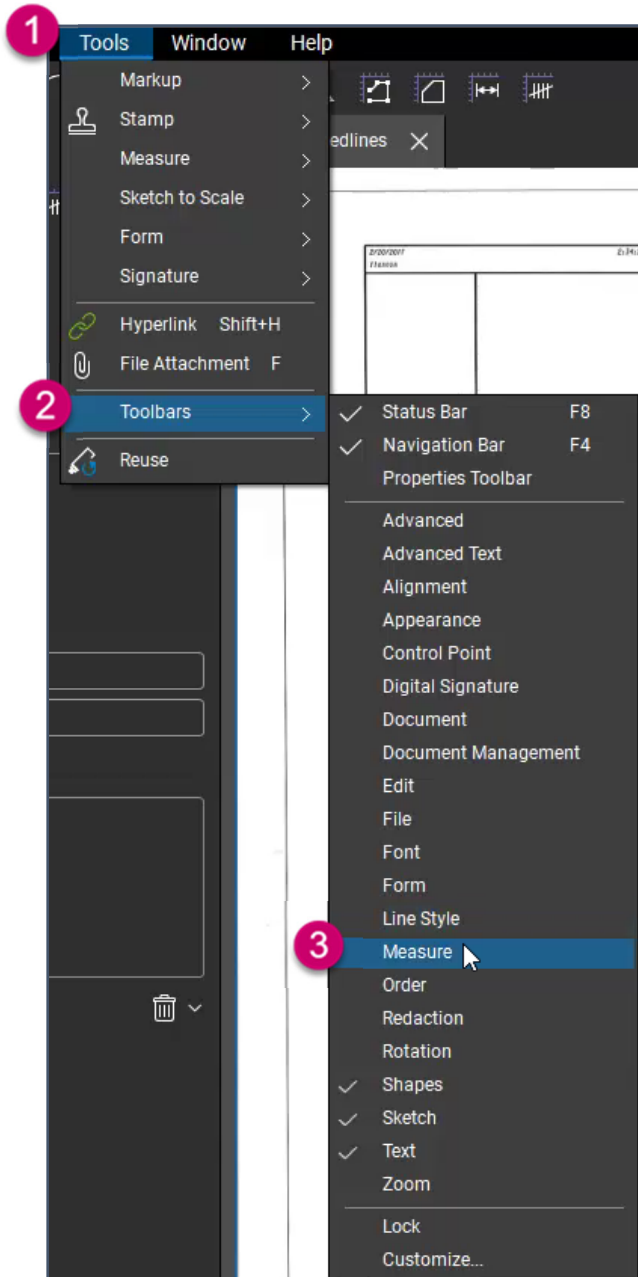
1 Tools Window Help

Markup
Stamp
Measure
Sketch to Scale
Form
Signature
Hyperlink Shift+H
File Attachment F
2 Toolbars
Reuse

edlines

2/20/2017 2:34:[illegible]
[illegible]

Status Bar F8
Navigation Bar F4
Properties Toolbar
Advanced
Advanced Text
Alignment
Appearance
Control Point
Digital Signature
Document
Document Management
Edit
File
Font
Form
Line Style
3 Measure
Order
Redaction
Rotation
Shapes
Sketch
Text
Zoom
Lock
Customize...